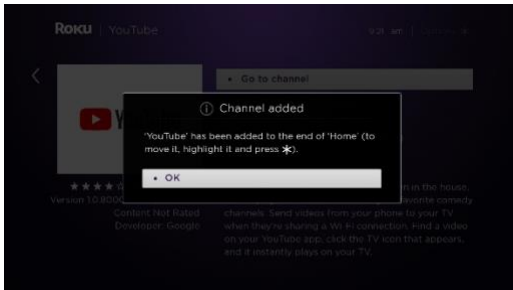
Roku | YouTube

9:21 am | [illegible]

• Go to channel

ⓘ Channel added

'YouTube' has been added to the end of 'Home' (to move it, highlight it and press ✱).

• OK

★★★★ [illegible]
Version 1.0.800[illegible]
Content Not Rated
Developer: Google

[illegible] in the house. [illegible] favorite comedy channels. Send videos from your phone to your TV when they're sharing a Wi-Fi connection. Find a video on your YouTube app, click the TV icon that appears, and it instantly plays on your TV.